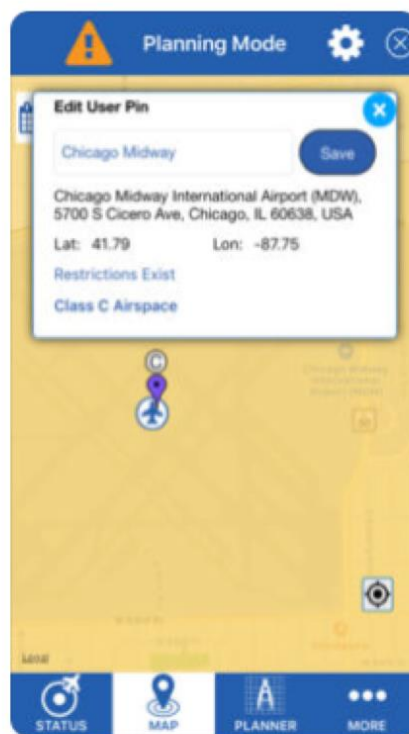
Planning Mode

Edit User Pin

Chicago Midway

Save

Chicago Midway International Airport (MDW), 5700 S Cicero Ave, Chicago, IL 60638, USA

Lat: 41.79

Lon: -87.75

Restrictions Exist

Class C Airspace

C

Chicago Midway International Airport (MDW)

Legal

STATUS

MAP

PLANNER

MORE